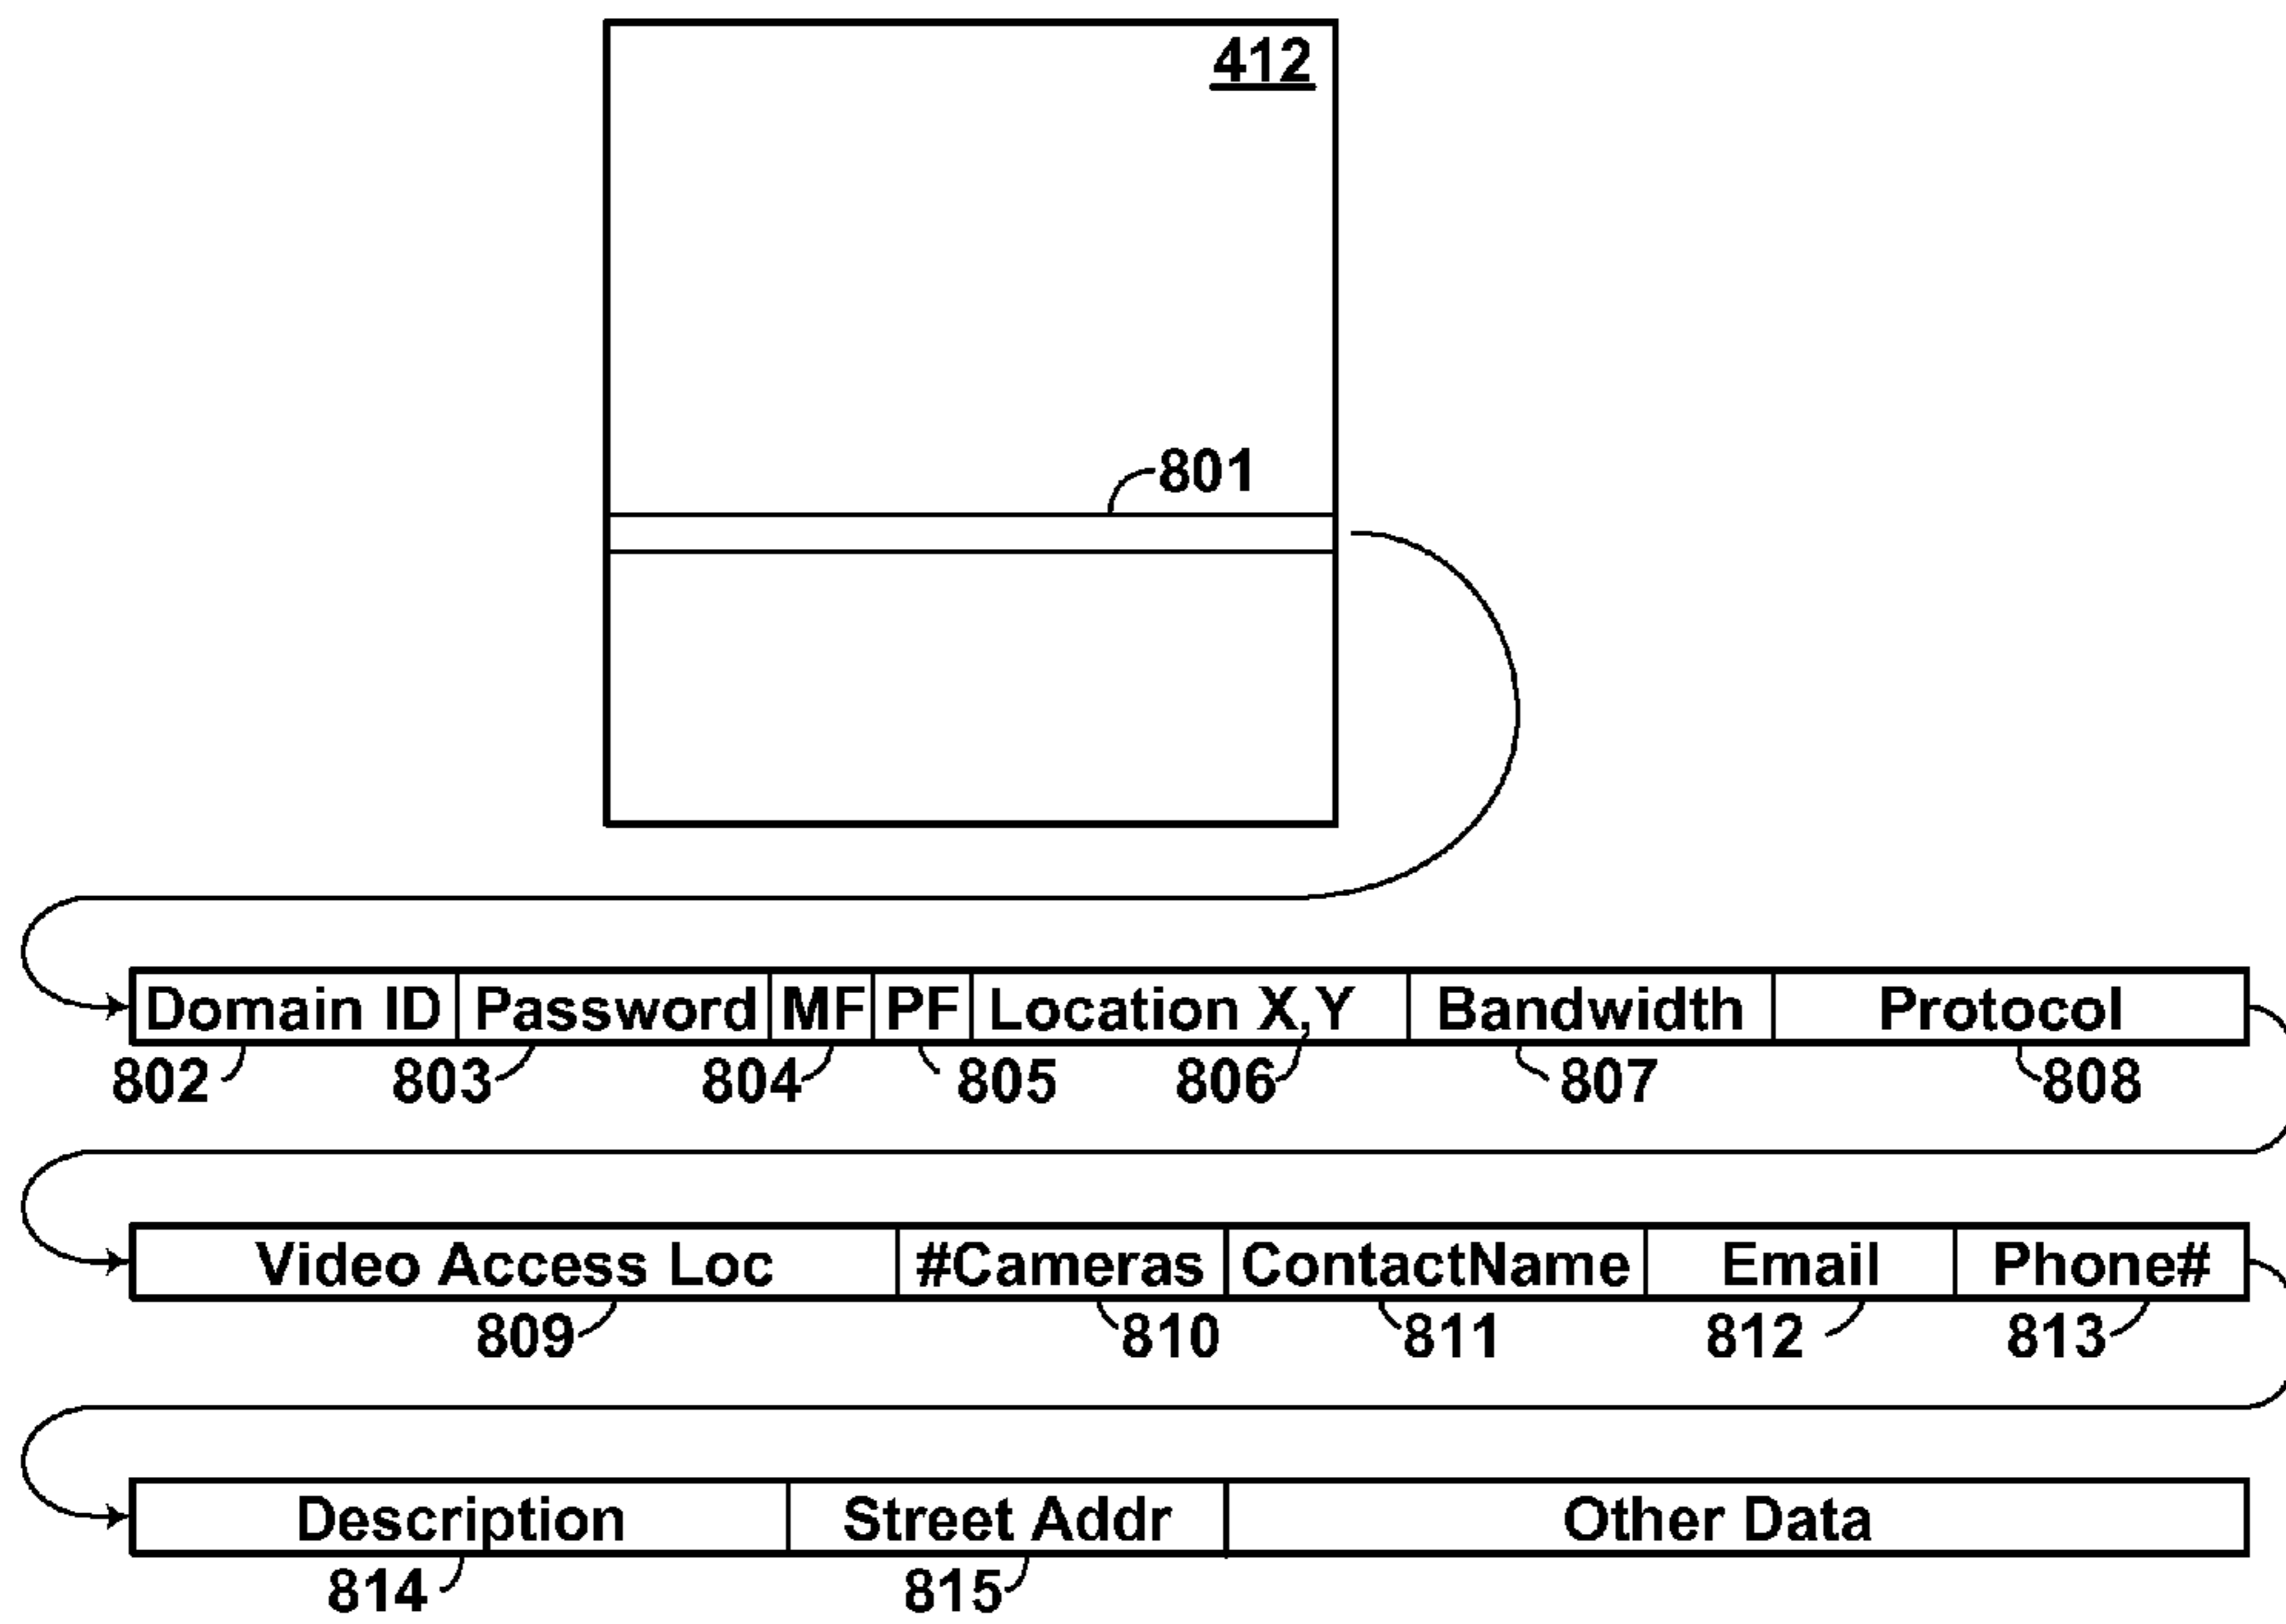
412

801

| Domain ID | Password | MF | PF | Location X,Y | Bandwidth | Protocol |
|---|---|---|---|---|---|---|

802 803 804 805 806 807 808

| Video Access Loc | #Cameras | ContactName | Email | Phone# |
|---|---|---|---|---|

809 810 811 812 813

| Description | Street Addr | Other Data |
|---|---|---|

814 815